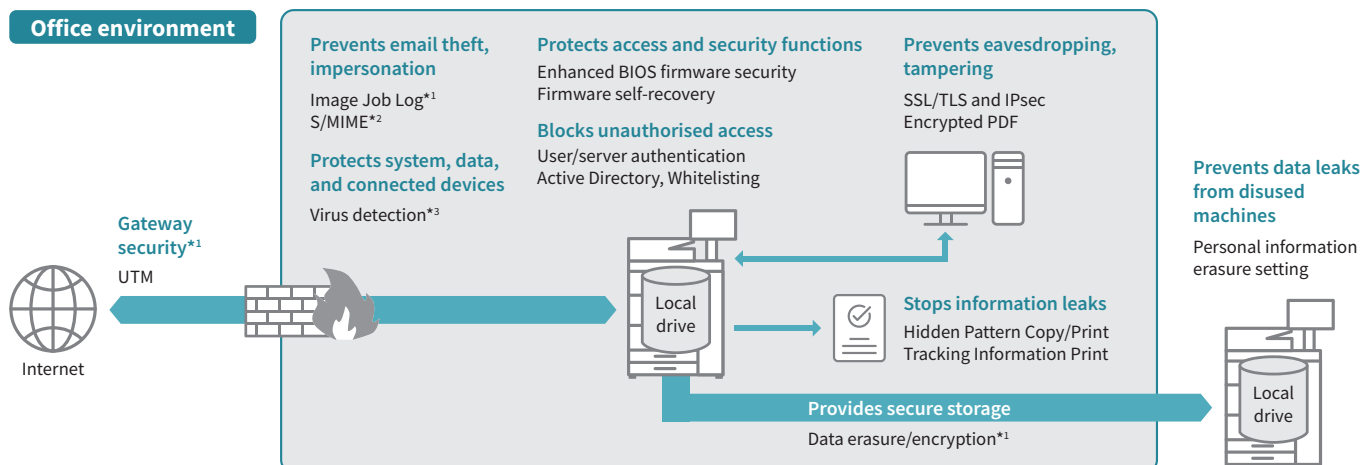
Office environment

Prevents email theft, impersonation

Image Job Log*$^1$
S/MIME*$^2$

Protects system, data, and connected devices

Virus detection*$^3$

Protects access and security functions

Enhanced BIOS firmware security
Firmware self-recovery

Blocks unauthorised access

User/server authentication
Active Directory, Whitelisting

Prevents eavesdropping, tampering

SSL/TLS and IPsec
Encrypted PDF

Gateway security*$^1$

UTM

Internet

Local drive

Stops information leaks

Hidden Pattern Copy/Print
Tracking Information Print

Provides secure storage

Data erasure/encryption*$^1$

Prevents data leaks from disused machines

Personal information erasure setting

Local drive